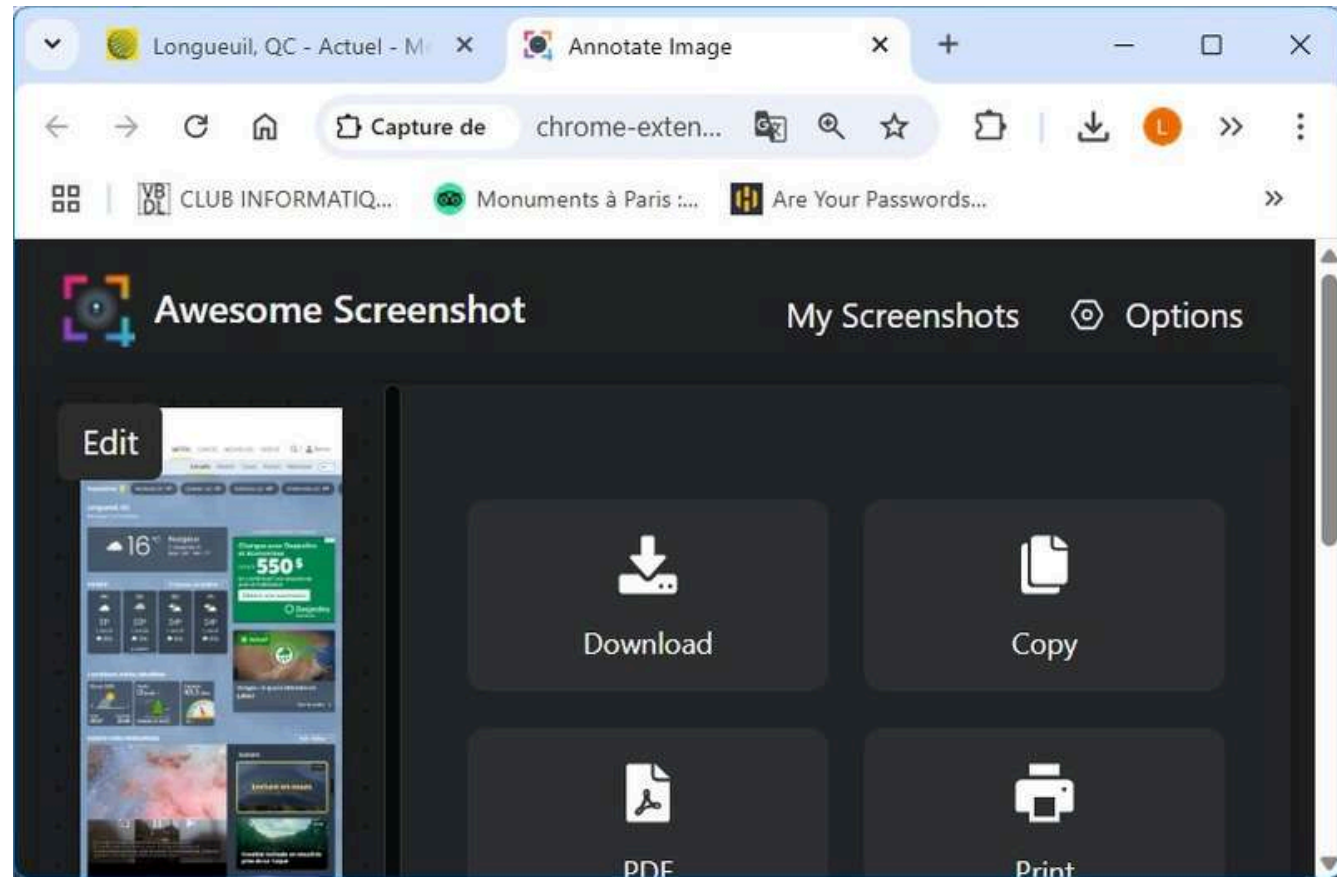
Longueuil, QC - Actuel - M
Annotate Image
Capture de chrome-exten...
L
VB DL CLUB INFORMATIQ...
Monuments à Paris :...
Are Your Passwords...
Awesome Screenshot
My Screenshots
Options
Edit
16°
550$
Download
Copy
PDF
Print